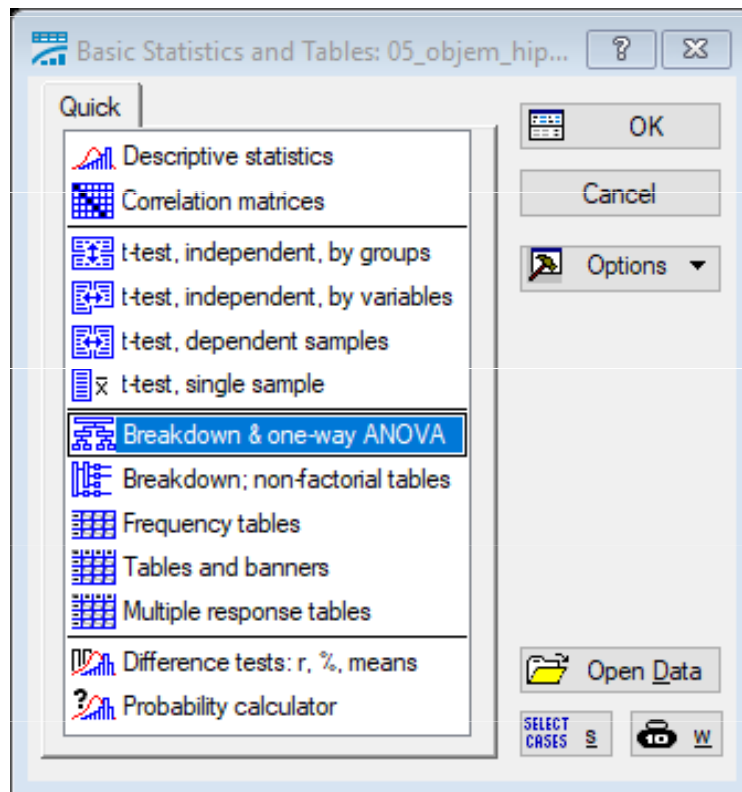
Basic Statistics and Tables: 05_objem_hip...

?

Quick

Descriptive statistics
Correlation matrices
t-test, independent, by groups
t-test, independent, by variables
t-test, dependent samples
$\bar{x}$ t-test, single sample
Breakdown & one-way ANOVA
Breakdown; non-factorial tables
Frequency tables
Tables and banners
Multiple response tables
Difference tests: r, %, means
Probability calculator

OK
Cancel
Options
Open Data
SELECT CASES S
W